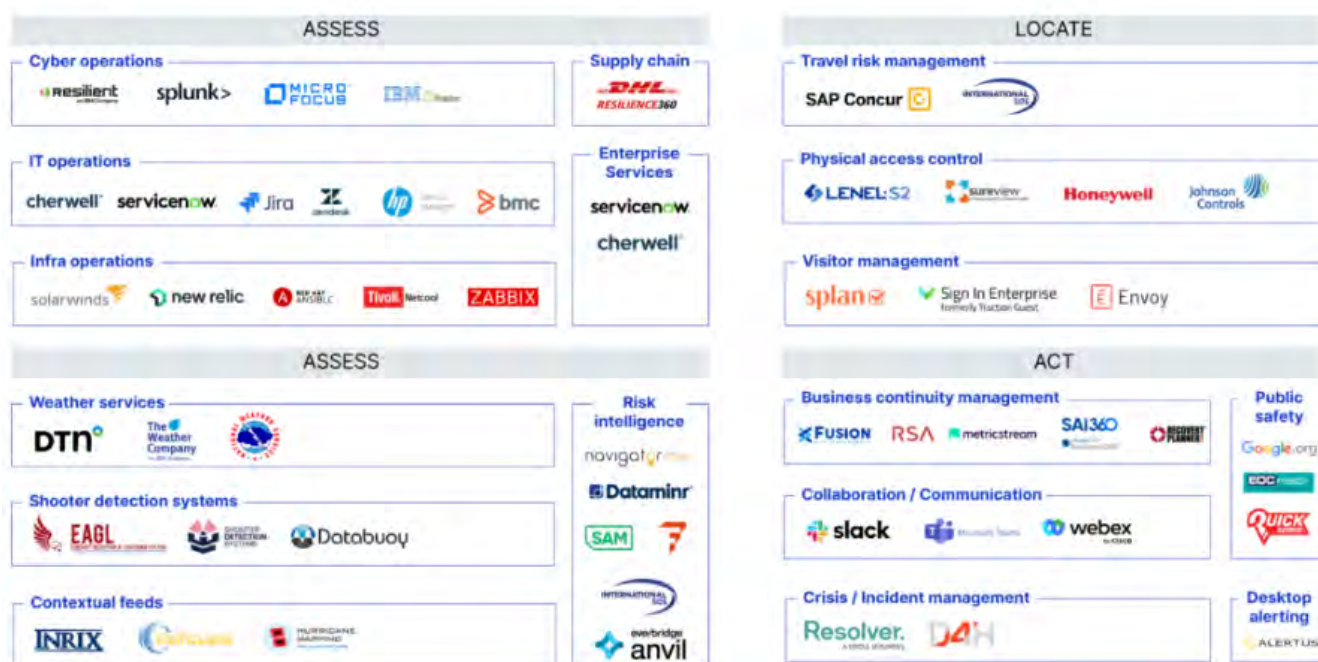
ASSESS

Cyber operations

Resilient an IBM Company splunk> MICRO FOCUS IBM QRadar

Supply chain

DHL RESILIENCE360

IT operations

cherwell servicenow Jira zendesk hp bmc

Enterprise Services

servicenow cherwell

Infra operations

solarwinds new relic RED HAT ANSIBLE Tivoli Netcool ZABBIX

LOCATE

Travel risk management

SAP Concur INTERNATIONAL SOS

Physical access control

LENEL S2 sureview Honeywell Johnson Controls

Visitor management

splan Sign In Enterprise formerly Traction Guest Envoy

ASSESS

Weather services

DTN The Weather Company

Risk intelligence

navigator Dataminr SAM

Shooter detection systems

EAGL SHOOTER DETECTION SYSTEMS Databuoy

Contextual feeds

INRIX HURRICANE MAPPING

INTERNATIONAL SOS everbridge anvil

ACT

Business continuity management

FUSION RSA metricstream SAI360 RECOVERY PLANNER

Public safety

Google.org EOC QUICK

Collaboration / Communication

slack Microsoft Teams webex by CISCO

Crisis / Incident management

Resolver. D4H

Desktop alerting

ALERTUS